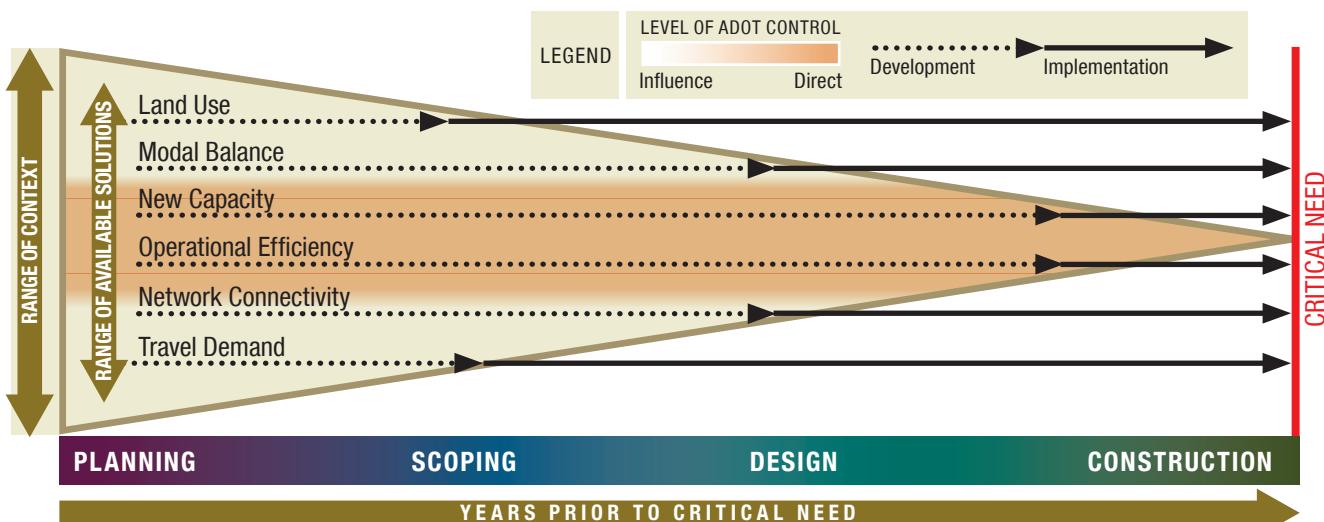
LEGEND

LEVEL OF ADOT CONTROL

Influence

Direct

Development

Implementation

RANGE OF CONTEXT

RANGE OF AVAILABLE SOLUTIONS

Land Use

Modal Balance

New Capacity

Operational Efficiency

Network Connectivity

Travel Demand

CRITICAL NEED

PLANNING

SCOPING

DESIGN

CONSTRUCTION

YEARS PRIOR TO CRITICAL NEED